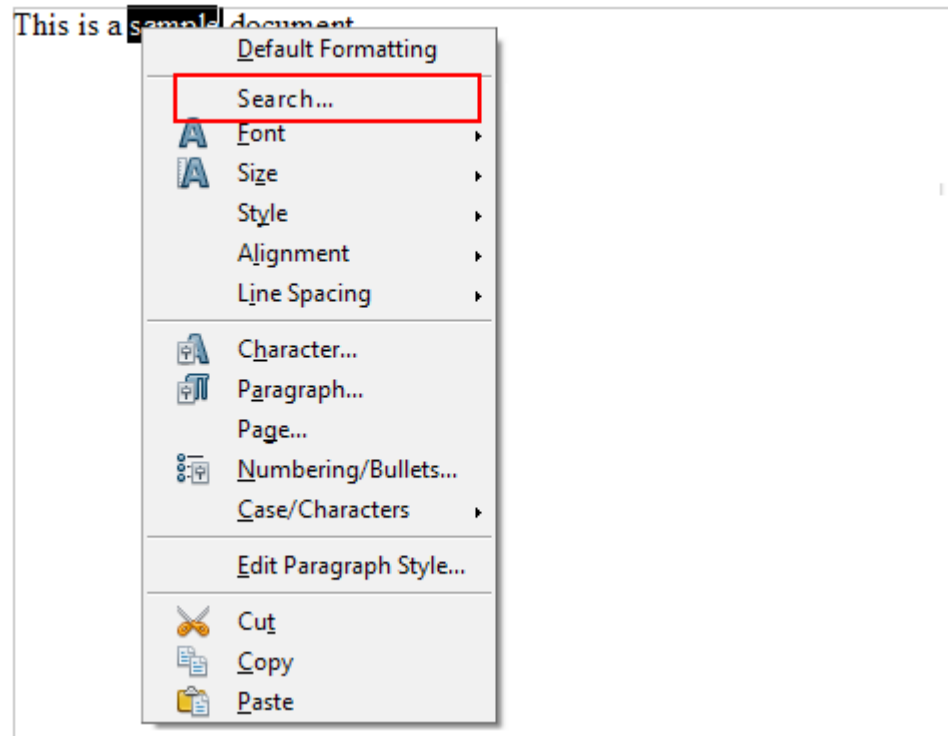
This is a sample document

Default Formatting
Search...
Font
Size
Style
Alignment
Line Spacing
Character...
Paragraph...
Page...
Numbering/Bullets...
Case/Characters
Edit Paragraph Style...
Cut
Copy
Paste